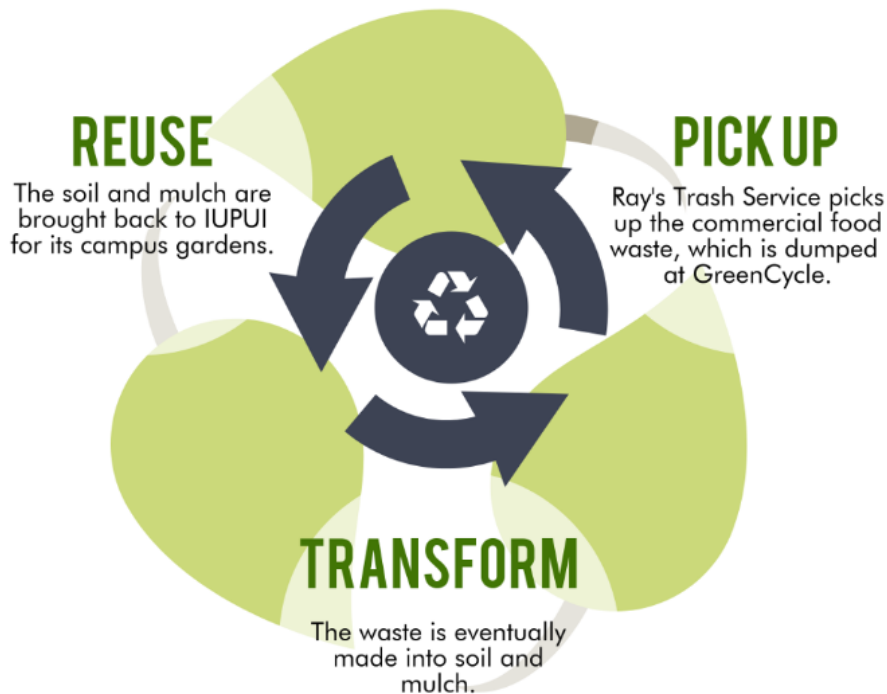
REUSE

The soil and mulch are brought back to IUPUI for its campus gardens.

PICK UP

Ray's Trash Service picks up the commercial food waste, which is dumped at GreenCycle.

TRANSFORM

The waste is eventually made into soil and mulch.